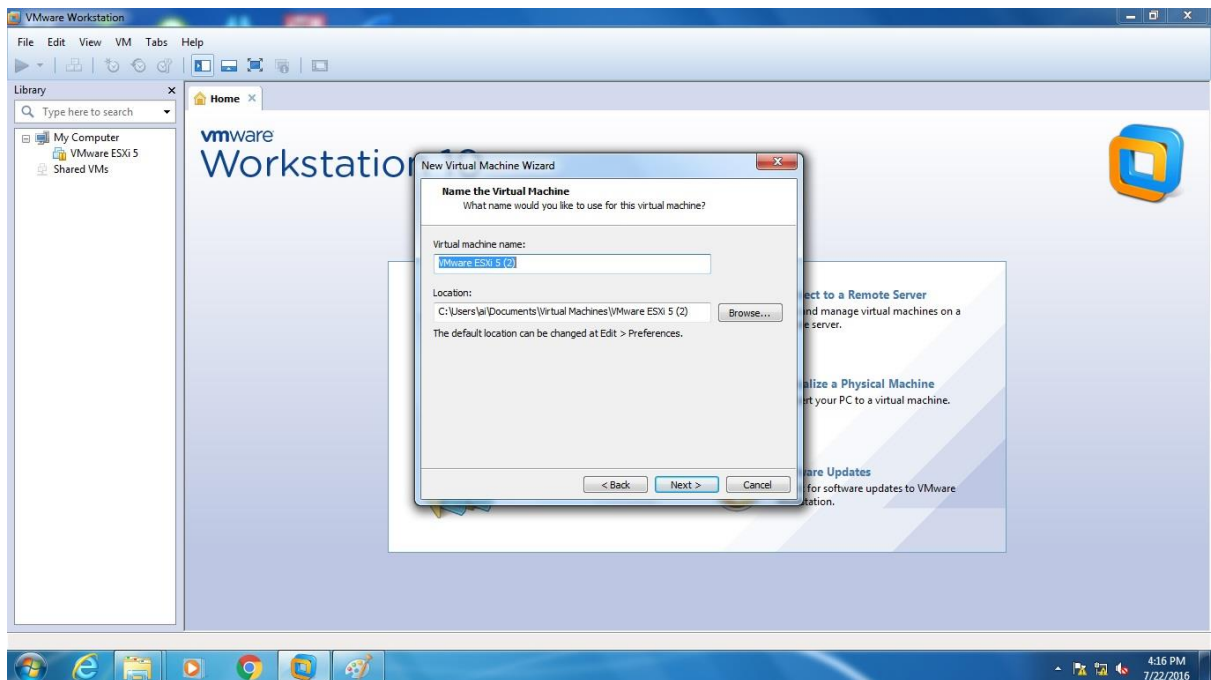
VMware Workstation

File Edit View VM Tabs Help

Library

Type here to search

My Computer
VMware ESXi 5
Shared VMs

Home

vmware
Workstatio

New Virtual Machine Wizard

Name the Virtual Machine
What name would you like to use for this virtual machine?

Virtual machine name:
VMware ESXi 5 (2)

Location:
C:\Users\ai\Documents\Virtual Machines\VMware ESXi 5 (2)
Browse...

The default location can be changed at Edit > Preferences.

< Back Next > Cancel

ect to a Remote Server
nd manage virtual machines on a
e server.

alize a Physical Machine
rt your PC to a virtual machine.

are Updates
for software updates to VMware
tation.

4:16 PM
7/22/2016